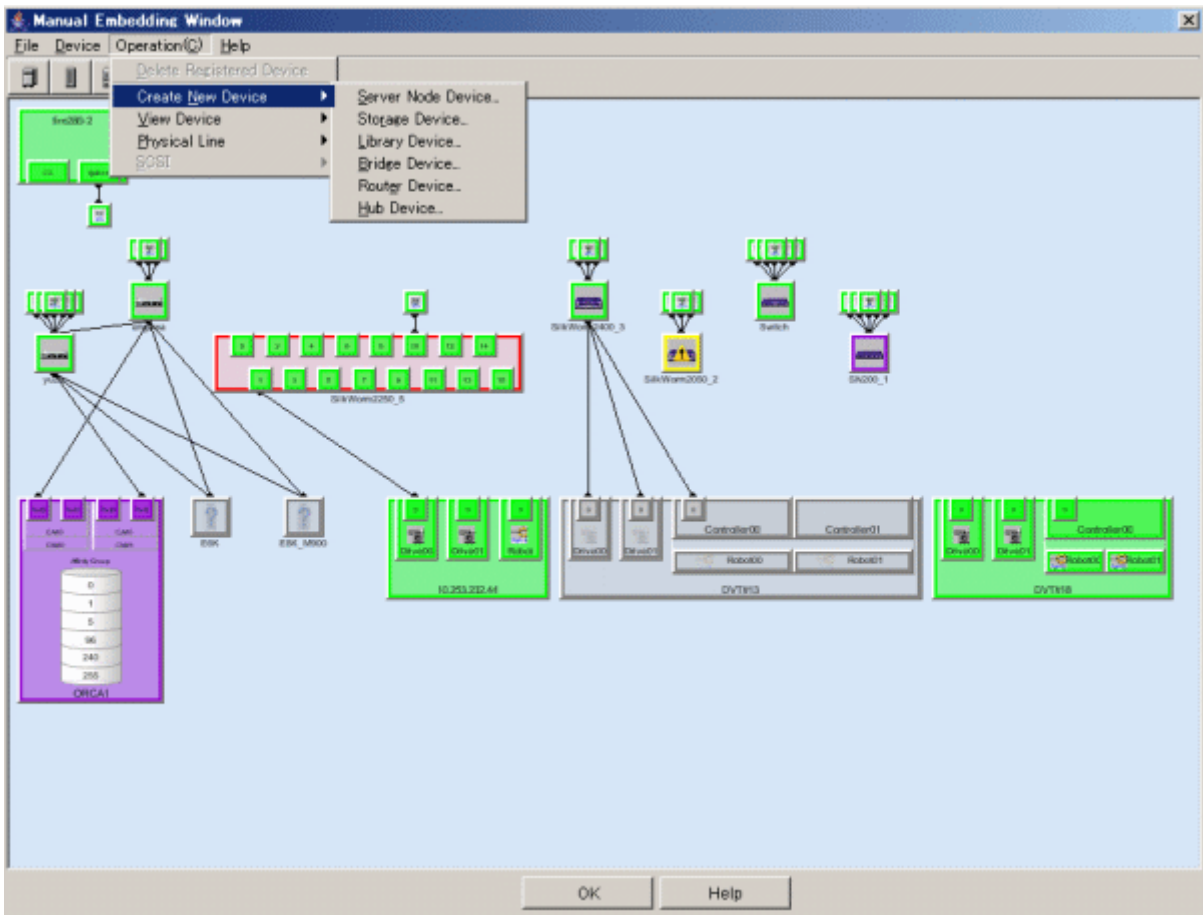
Manual Embedding Window

File Device Operation(C) Help

Delete Registered Device
Create New Device
View Device
Physical Line
SCSI

Server Node Device...
Storage Device...
Library Device...
Bridge Device...
Router Device...
Hub Device...

Sms280-2

SilkWorm2400_3

SilkWorm2050_2

Switch

SN200_1

SilkWorm2250_5

0 1 5 96 240 255

ORCA1

ESK

ESK_M500

Drive00 Drive01 Robot

10.253.232.44

Drive00 Drive01 Controller00 Controller01 Robot00 Robot01

DVTM13

Drive00 Drive01 Controller00 Robot00 Robot01

DVTM18

OK Help